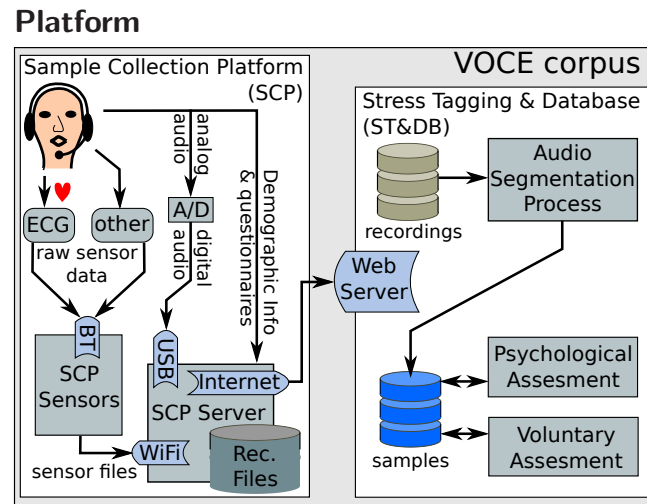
Platform

VOCE corpus

Sample Collection Platform (SCP)

analog audio

Demographic Info & questionnaires

A/D

digital audio

ECG

other

raw sensor data

BT

SCP Sensors

USB

Internet

SCP Server

WiFi

sensor files

Rec. Files

Web Server

Stress Tagging & Database (ST&DB)

recordings

Audio Segmentation Process

samples

Psychological Assesment

Voluntary Assesment